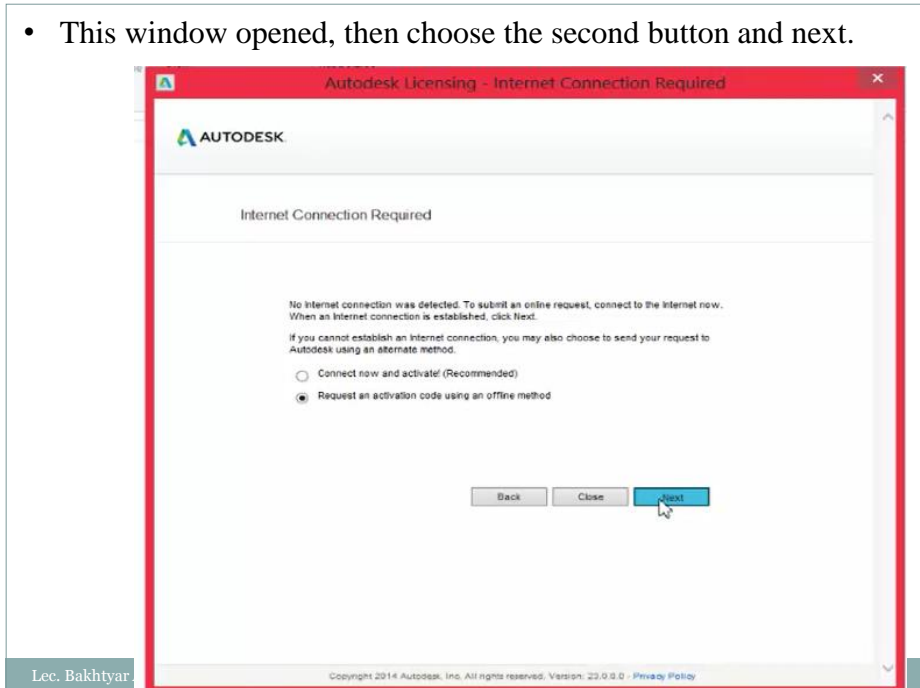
• This window opened, then choose the second button and next.

Autodesk Licensing - Internet Connection Required

AUTODESK.

Internet Connection Required

No Internet connection was detected. To submit an online request, connect to the Internet now. When an Internet connection is established, click Next.

If you cannot establish an Internet connection, you may also choose to send your request to Autodesk using an alternate method.

Connect now and activate! (Recommended)

Request an activation code using an offline method

Back Close Next

Copyright 2014 Autodesk, Inc. All rights reserved. Version: 23.0.0.0 - Privacy Policy

Lec. Bakhtyar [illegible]